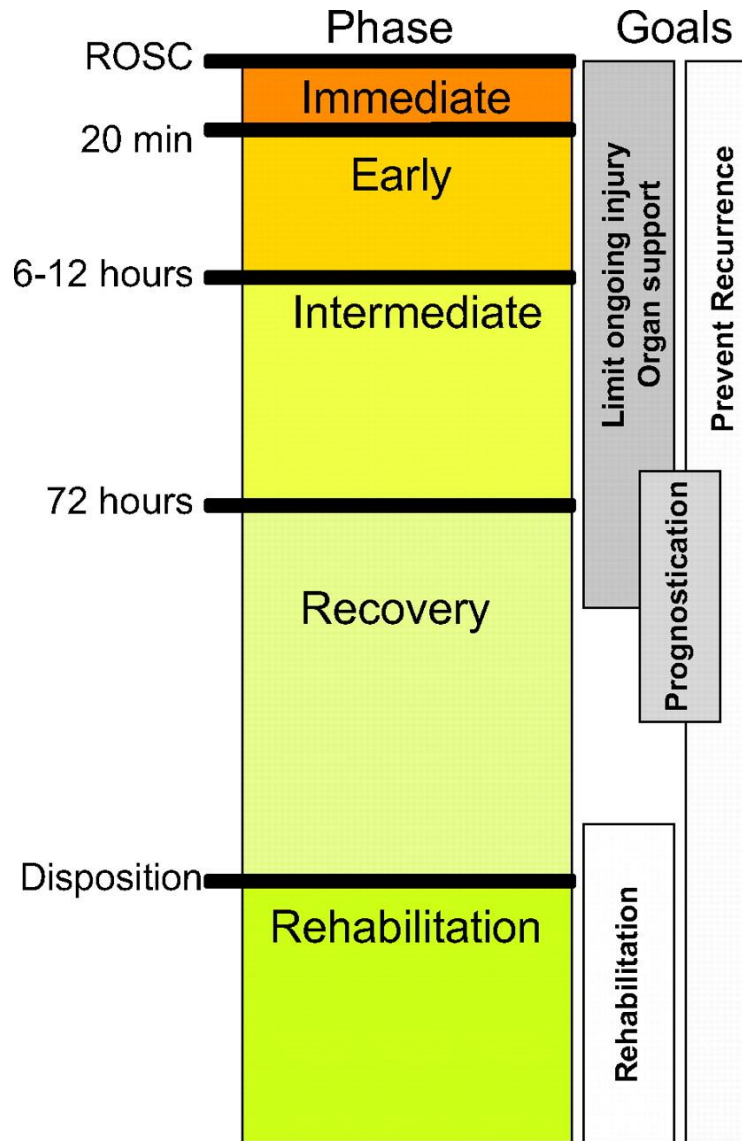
Phase

Goals

ROSC

Immediate

20 min

Early

6-12 hours

Intermediate

72 hours

Recovery

Disposition

Rehabilitation

Limit ongoing injury
Organ support

Prevent Recurrence

Prognostication

Rehabilitation